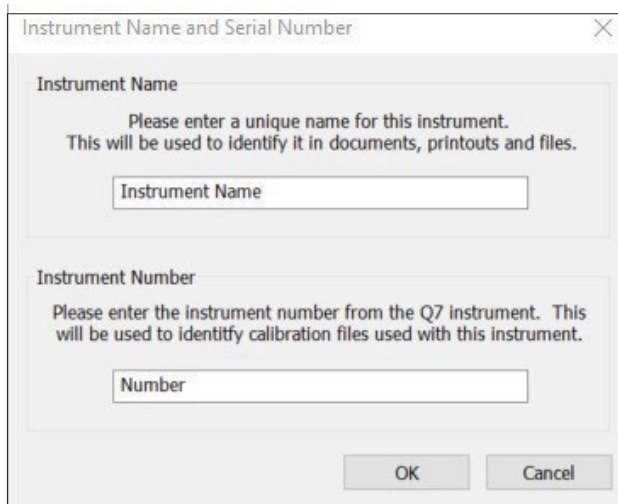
Instrument Name and Serial Number

Instrument Name

Please enter a unique name for this instrument. This will be used to identify it in documents, printouts and files.

Instrument Name

Instrument Number

Please enter the instrument number from the Q7 instrument. This will be used to identitfy calibration files used with this instrument.

Number

OK

Cancel